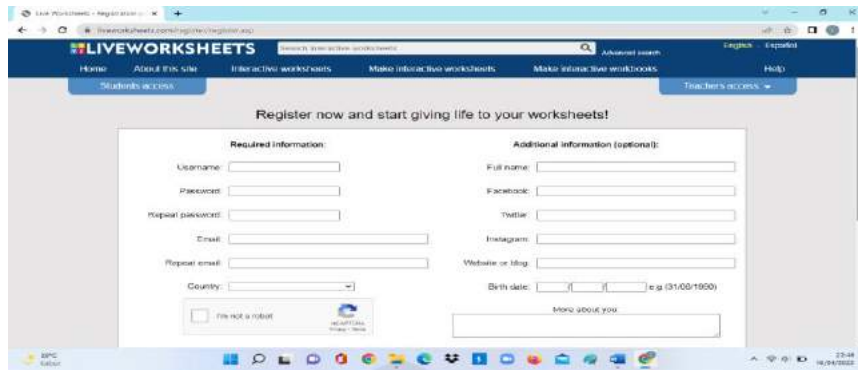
Live Worksheets - Registration ×

liveworksheets.com/register/register.asp

LIVEWORKSHEETS

Search interactive worksheets

Advanced search

English - Español

Home | About this site | Interactive worksheets | Make interactive worksheets | Make interactive workbooks | Help

Students access

Teachers access

Register now and start giving life to your worksheets!

Required information:

Username:

Password:

Repeat password:

Email:

Repeat email:

Country:

I'm not a robot

reCAPTCHA
Privacy - Terms

Additional information (optional):

Full name:

Facebook:

Twitter:

Instagram:

Website or blog:

Birth date: / / e.g (31/08/1990)

More about you

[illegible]

23:46
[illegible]